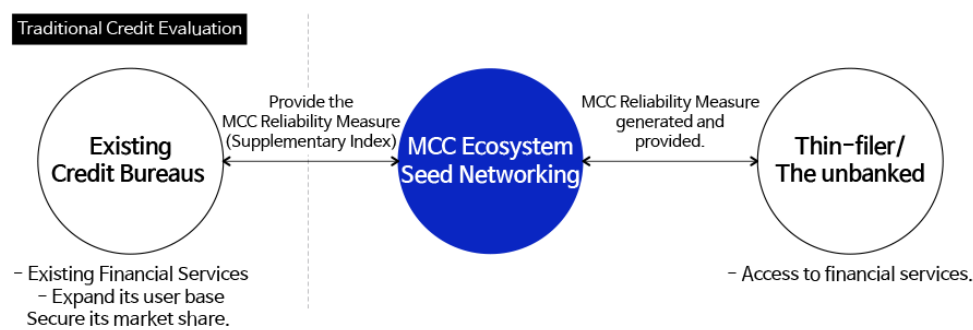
Traditional Credit Evaluation

Existing Credit Bureaus

Provide the MCC Reliability Measure (Supplementary Index)

MCC Ecosystem Seed Networking

MCC Reliability Measure generated and provided.

Thin-filer/ The unbanked

- Existing Financial Services
- Expand its user base
Secure its market share.

- Access to financial services.